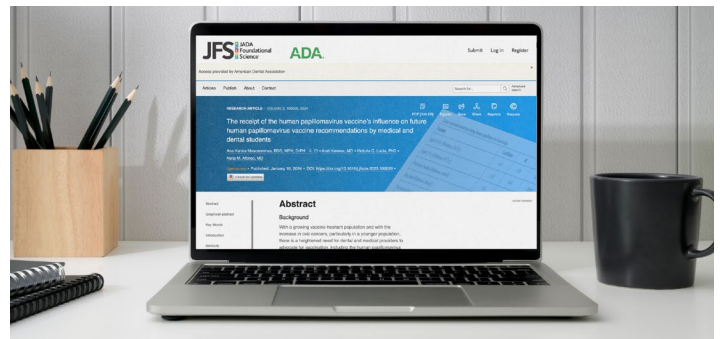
JFS JADA Foundational Science

ADA.

Submit Log in Register

Access provided by American Dental Association

Articles Publish About Contact

Search for...

RESEARCH ARTICLE · VOLUME 3, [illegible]

The receipt of the human papillomavirus vaccine's influence on future human papillomavirus vaccine recommendations by medical and dental students

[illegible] • Published: January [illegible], 2024 • DOI: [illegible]

Abstract

Background

With a growing vaccine-hesitant population and with the increase in oral cancers, particularly in a younger population, there is a heightened need for dental and medical providers to advocate for vaccination, including the human papillomavirus

Abstract

Graphical abstract

Key Words

Introduction

Methods